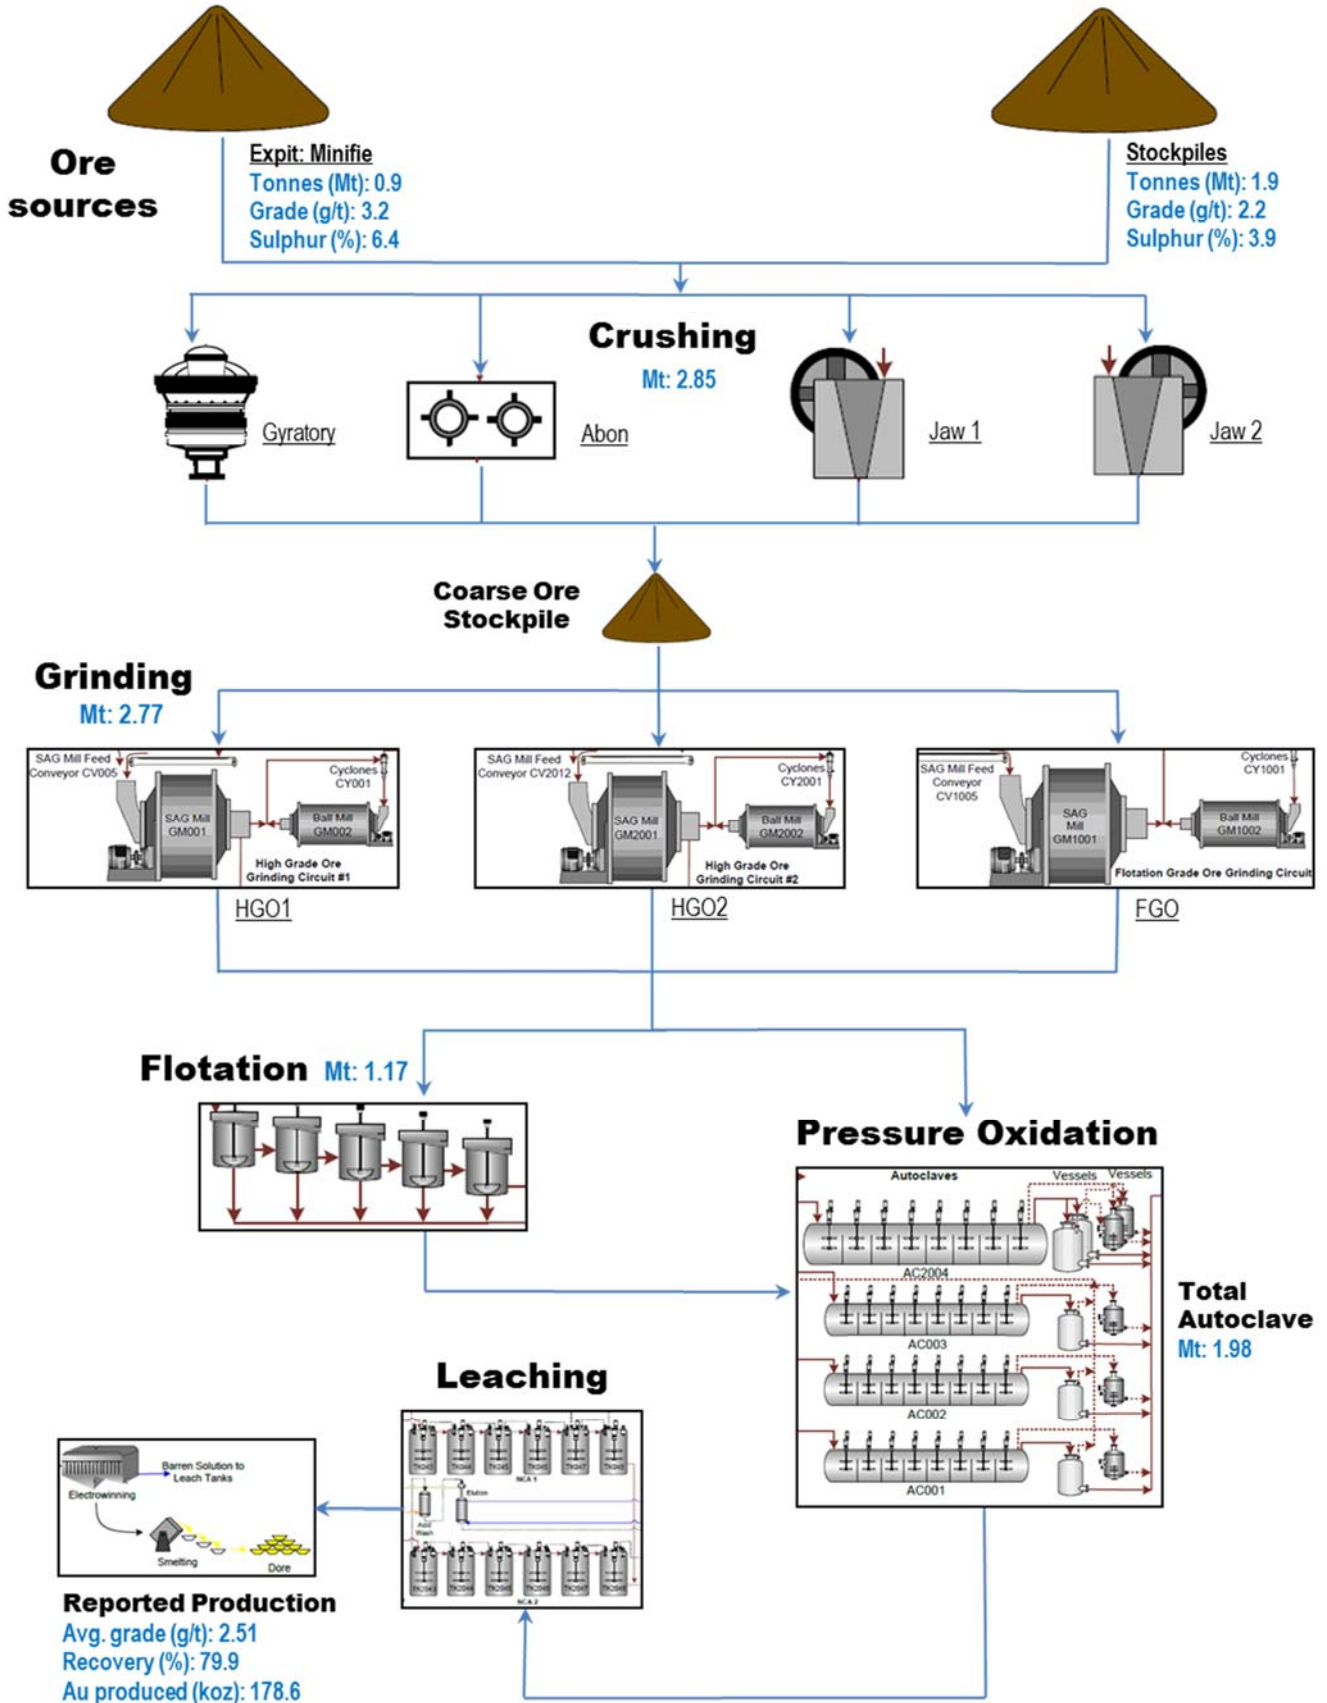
Ore sources

Expit: Minifie
Tonnes (Mt): 0.9
Grade (g/t): 3.2
Sulphur (%): 6.4

Stockpiles
Tonnes (Mt): 1.9
Grade (g/t): 2.2
Sulphur (%): 3.9

Crushing
Mt: 2.85

Gyratory

Abon

Jaw 1

Jaw 2

Coarse Ore Stockpile

Grinding
Mt: 2.77

SAG Mill Feed Conveyor CV005
Cyclones CY001
SAG Mill GM001
Ball Mill GM002
High Grade Ore Grinding Circuit #1

SAG Mill Feed Conveyor CV2012
Cyclones CY2001
SAG Mill GM2001
Ball Mill GM2002
High Grade Ore Grinding Circuit #2

SAG Mill Feed Conveyor CV1005
Cyclones CY1001
SAG Mill GM1001
Ball Mill GM1002
Flotation Grade Ore Grinding Circuit

HGO1

HGO2

FGO

Flotation Mt: 1.17

Pressure Oxidation

Autoclaves
Vessels
Vessels
AC2004
AC003
AC002
AC001

Total Autoclave
Mt: 1.98

Leaching

Barren Solution to Leach Tanks
Electrowinning
Smelting
Dore

Reported Production
Avg. grade (g/t): 2.51
Recovery (%): 79.9
Au produced (koz): 178.6